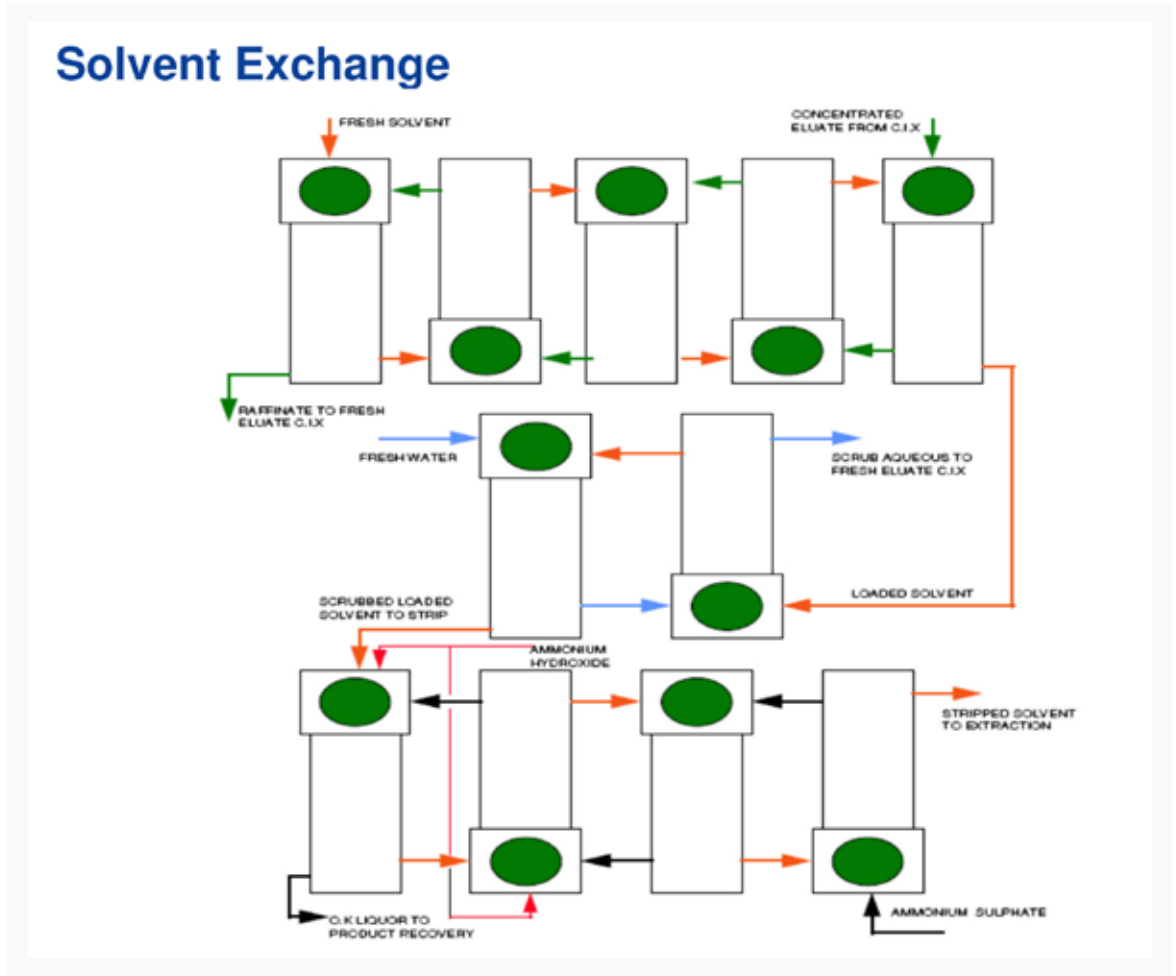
Solvent Exchange

FRESH SOLVENT

CONCENTRATED ELUATE FROM C.I.X

RAFFINATE TO FRESH ELUATE C.I.X

FRESH WATER

SCRUB AQUEOUS TO FRESH ELUATE C.I.X

LOADED SOLVENT

SCRUBBED LOADED SOLVENT TO STRIP

AMMONIUM HYDROXIDE

STRIPPED SOLVENT TO EXTRACTION

O.K LIQUOR TO PRODUCT RECOVERY

AMMONIUM SULPHATE